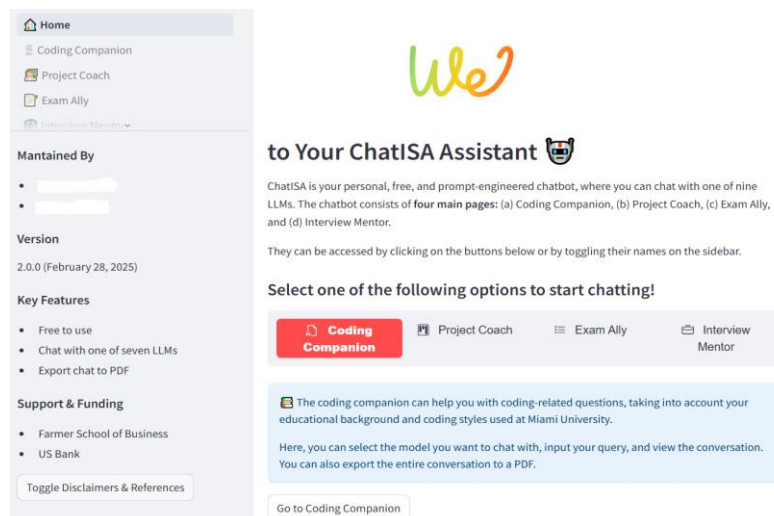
Home
Coding Companion
Project Coach
Exam Ally
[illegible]

Mantained By

- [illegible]
- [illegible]

Version

2.0.0 (February 28, 2025)

Key Features

- Free to use
- Chat with one of seven LLMs
- Export chat to PDF

Support & Funding

- Farmer School of Business
- US Bank

Toggle Disclaimers & References

We

to Your ChatISA Assistant

ChatISA is your personal, free, and prompt-engineered chatbot, where you can chat with one of nine LLMs. The chatbot consists of **four main pages:** (a) Coding Companion, (b) Project Coach, (c) Exam Ally, and (d) Interview Mentor.

They can be accessed by clicking on the buttons below or by toggling their names on the sidebar.

Select one of the following options to start chatting!

Coding Companion | Project Coach | Exam Ally | Interview Mentor

The coding companion can help you with coding-related questions, taking into account your educational background and coding styles used at Miami University.

Here, you can select the model you want to chat with, input your query, and view the conversation. You can also export the entire conversation to a PDF.

Go to Coding Companion